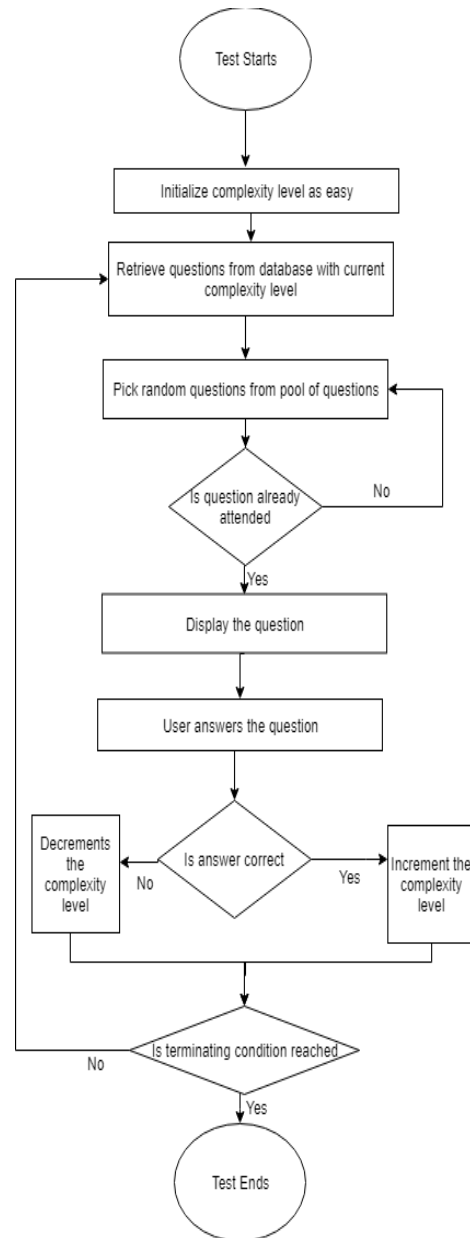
Test Starts

Initialize complexity level as easy

Retrieve questions from database with current complexity level

Pick random questions from pool of questions

Is question already attended

No

Yes

Display the question

User answers the question

Decrements the complexity level

No

Is answer correct

Yes

Increment the complexity level

No

Is terminating condition reached

Yes

Test Ends